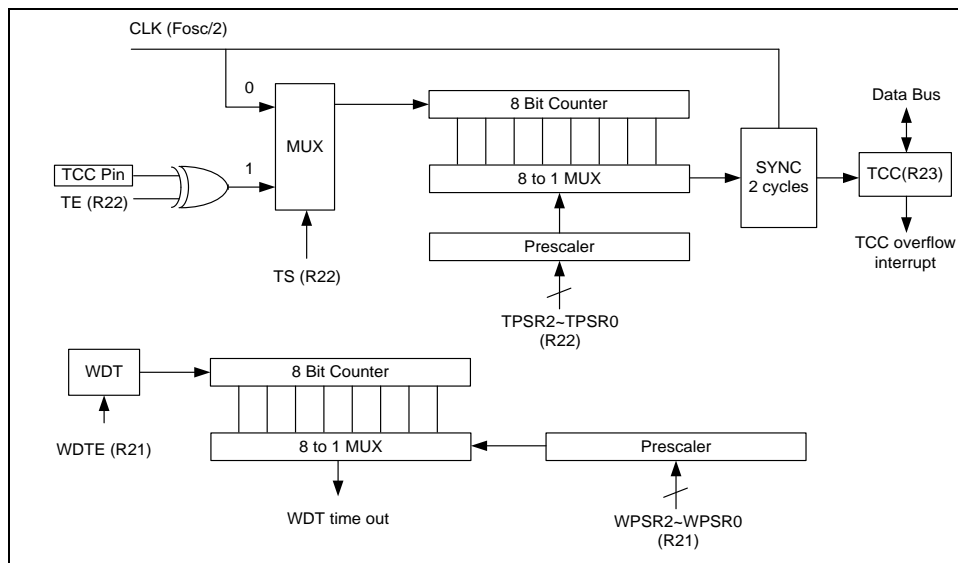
CLK (Fosc/2)

0

MUX

1

TCC Pin

TE (R22)

TS (R22)

8 Bit Counter

8 to 1 MUX

Prescaler

TPSR2~TPSR0
(R22)

SYNC
2 cycles

Data Bus

TCC(R23)

TCC overflow
interrupt

WDT

WDTE (R21)

8 Bit Counter

8 to 1 MUX

WDT time out

Prescaler

WPSR2~WPSR0
(R21)